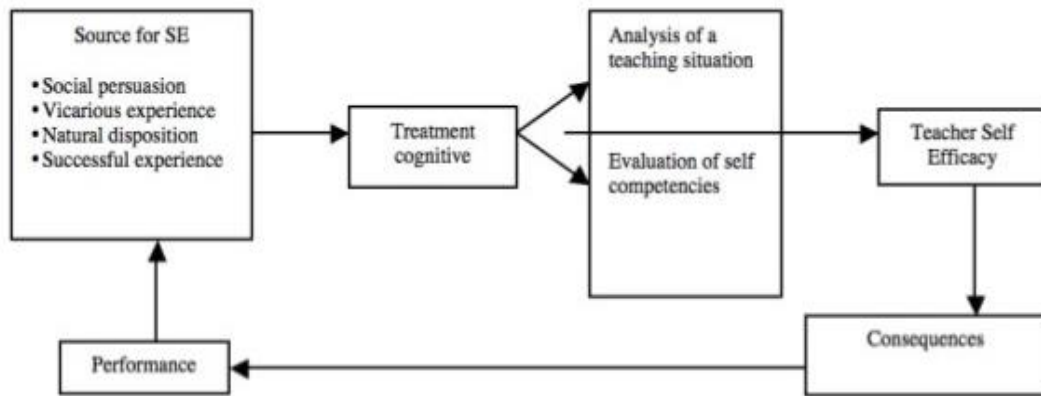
Source for SE

• Social persuasion
• Vicarious experience
• Natural disposition
• Successful experience

Treatment cognitive

Analysis of a teaching situation

Evaluation of self competencies

Teacher Self Efficacy

Consequences

Performance